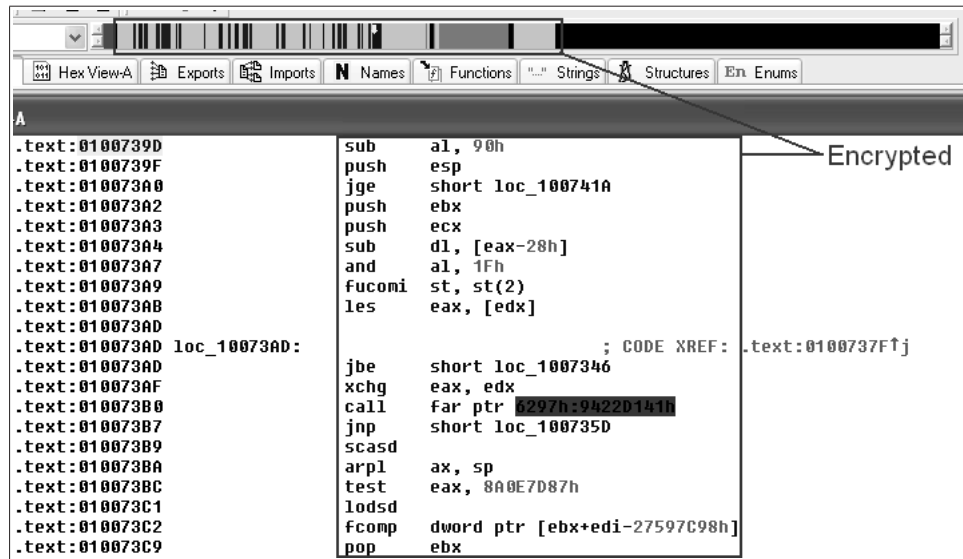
Hex View-A | Exports | Imports | N Names | Functions | "..." Strings | Structures | En Enums

A

Encrypted

.text:0100739D sub al, 90h
.text:0100739F push esp
.text:010073A0 jge short loc_100741A
.text:010073A2 push ebx
.text:010073A3 push ecx
.text:010073A4 sub dl, [eax-28h]
.text:010073A7 and al, 1Fh
.text:010073A9 fucomi st, st(2)
.text:010073AB les eax, [edx]
.text:010073AD
.text:010073AD loc_10073AD: ; CODE XREF: .text:0100737F↑j
.text:010073AD jbe short loc_1007346
.text:010073AF xchg eax, edx
.text:010073B0 call far ptr 6297h:9422D141h
.text:010073B7 jnp short loc_100735D
.text:010073B9 scasd
.text:010073BA arpl ax, sp
.text:010073BC test eax, 8A0E7D87h
.text:010073C1 lodsd
.text:010073C2 fcomp dword ptr [ebx+edi-27597C98h]
.text:010073C9 pop ebx